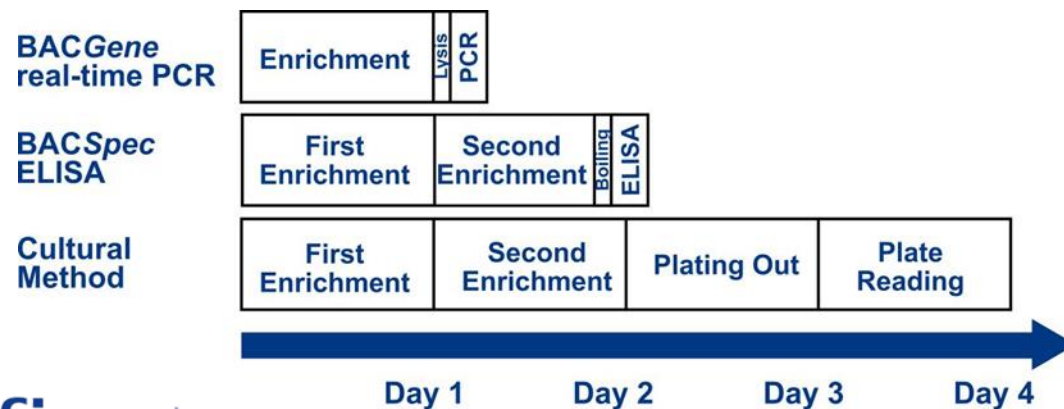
BACGene real-time PCR

Enrichment

Lysis

PCR

BACSpec ELISA

First Enrichment

Second Enrichment

Boiling

ELISA

Cultural Method

First Enrichment

Second Enrichment

Plating Out

Plate Reading

Day 1

Day 2

Day 3

Day 4